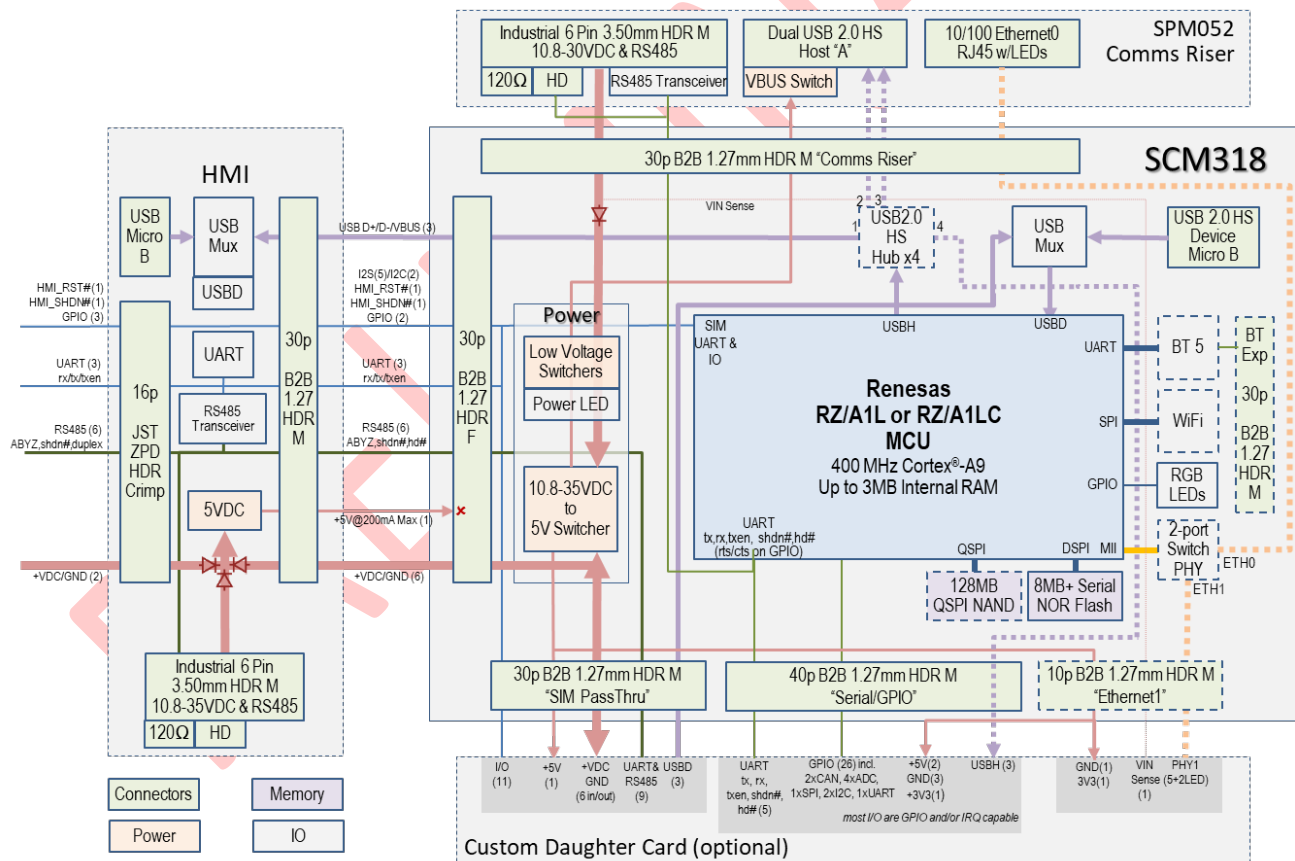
SPM052
Comms Riser

Industrial 6 Pin 3.50mm HDR M
10.8-30VDC & RS485
120Ω
HD
RS485 Transceiver

Dual USB 2.0 HS
Host "A"
VBUS Switch

10/100 Ethernet0
RJ45 w/LEDs

SCM318

30p B2B 1.27mm HDR M "Comms Riser"

HMI

USB Micro B
USB Mux
USBD
UART
RS485 Transceiver
5VDC
16p JST ZPD HDR Crimp
30p B2B 1.27 HDR M
30p B2B 1.27 HDR F

HMI_RST#(1)
HMI_SHDN#(1)
GPIO (3)
UART (3)
rx/tx/txen
RS485 (6)
ABYZ,shdn#,duplex
+VDC/GND (2)

USB D+/D-/VBUS (3)
I2S(5)/I2C(2)
HMI_RST#(1)
HMI_SHDN#(1)
GPIO (2)
UART (3)
rx/tx/txen
RS485 (6)
ABYZ,shdn#,hd#
+5V@200mA Max (1)
+VDC/GND (6)

VIN Sense

Power
Low Voltage Switchers
Power LED
10.8-35VDC to 5V Switcher

2 3
1
USB2.0 HS Hub x4
4

USB Mux
USB 2.0 HS Device Micro B

SIM
UART & IO
USBH
USBD
UART
SPI
GPIO
MII

Renesas
RZ/A1L or RZ/A1LC
MCU
400 MHz Cortex®-A9
Up to 3MB Internal RAM

UART
tx,rx,txen, shdn#,hd#
(rts/cts on GPIO)

QSPI
DSPI
128MB QSPI NAND
8MB+ Serial NOR Flash

BT 5
WiFi
RGB LEDs
2-port Switch PHY
BT Exp
30p B2B 1.27 HDR M
ETH0
ETH1

Industrial 6 Pin 3.50mm HDR M
10.8-35VDC & RS485
120Ω
HD

30p B2B 1.27mm HDR M
"SIM PassThru"

40p B2B 1.27mm HDR M
"Serial/GPIO"

10p B2B 1.27mm HDR M
"Ethernet1"

I/O (11)
+5V (1)
+VDC GND (6 in/out)
UART& RS485 (9)
USBD (3)
UART tx, rx, txen, shdn#, hd# (5)
GPIO (26) incl. 2xCAN, 4xADC, 1xSPI, 2xI2C, 1xUART
+5V(2) GND(3) +3V3(1)
USBH (3)
most I/O are GPIO and/or IRQ capable
GND(1) 3V3(1)
VIN Sense (1)
PHY1 (5+2LED)

Connectors
Memory
Power
IO

Custom Daughter Card (optional)